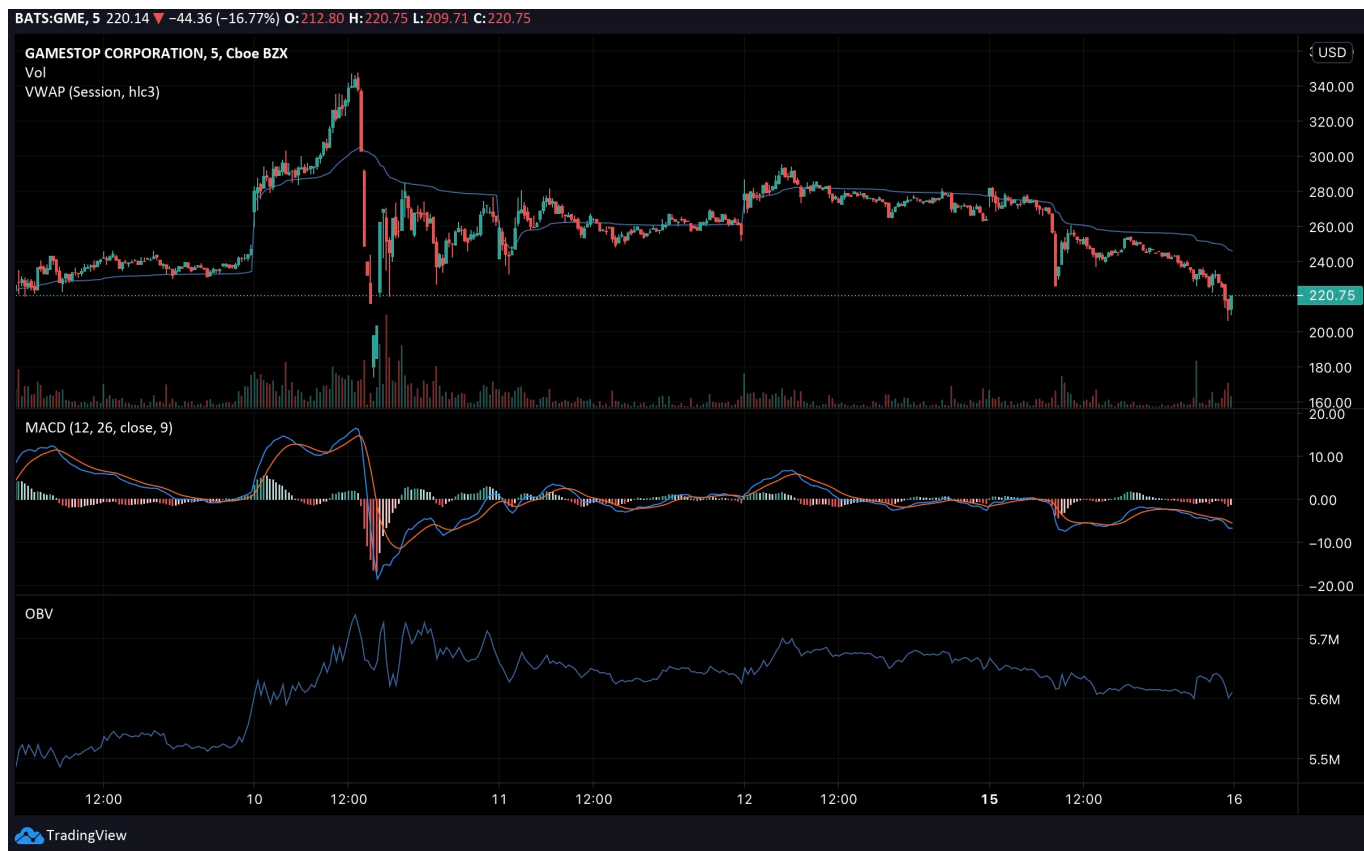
BATS:GME, 5 220.14 ▼ −44.36 (−16.77%) O: 212.80 H: 220.75 L: 209.71 C: 220.75

GAMESTOP CORPORATION, 5, Cboe BZX
Vol
VWAP (Session, hlc3)

USD
340.00
320.00
300.00
280.00
260.00
240.00
220.75
200.00
180.00
160.00

MACD (12, 26, close, 9)

20.00
10.00
0.00
−10.00
−20.00

OBV

5.7M
5.6M
5.5M

12:00
10
12:00
11
12:00
12
12:00
15
12:00
16

TradingView